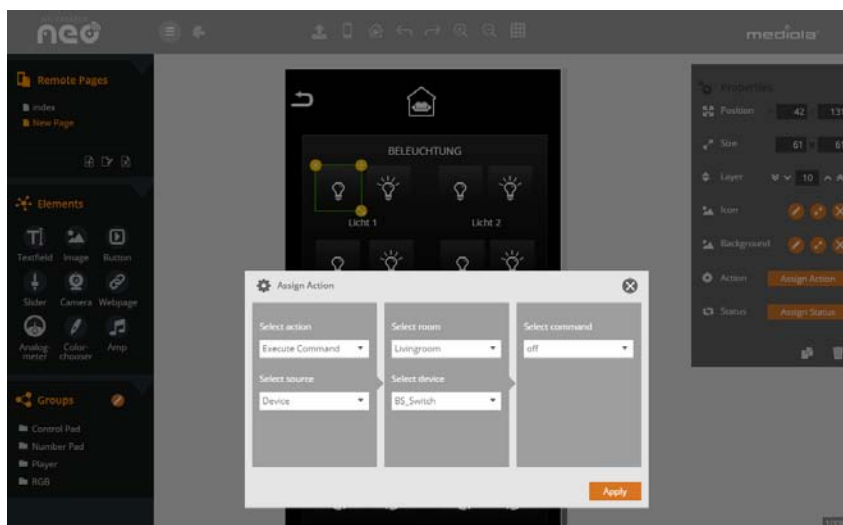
neo

mediola

Remote Pages

index
New Page

Elements

Textfield Image Button
Slider Camera Webpage
Analog meter Color-chooser Amp

Groups

Control Pad
Number Pad
Player
RGB

BELEUCHTUNG

Licht 1

Licht 2

Properties

Position 42 13

Size 61 6

Layer 10

Icon

Background

Action Assign Action

Status Assign Status

Assign Action

Select action
Execute Command

Select source
Device

Select room
Livingroom

Select device
BS_Switch

Select command
off

Apply